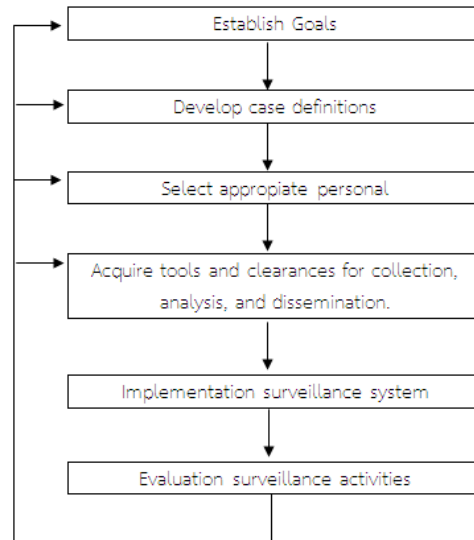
Establish Goals

Develop case definitions

Select appropiate personal

Acquire tools and clearances for collection, analysis, and dissemination.

Implementation surveillance system

Evaluation surveillance activities